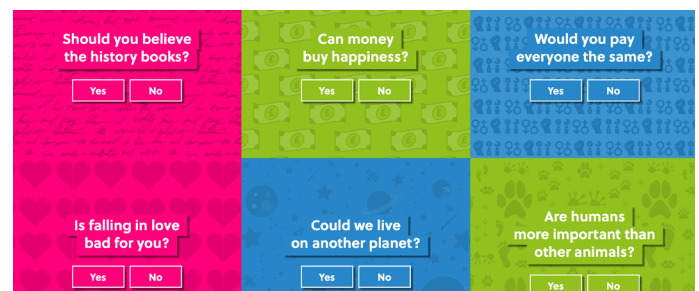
Should you believe the history books?

Yes

No

Can money buy happiness?

Yes

No

Would you pay everyone the same?

Yes

No

Is falling in love bad for you?

Yes

No

Could we live on another planet?

Yes

No

Are humans more important than other animals?

Yes

No